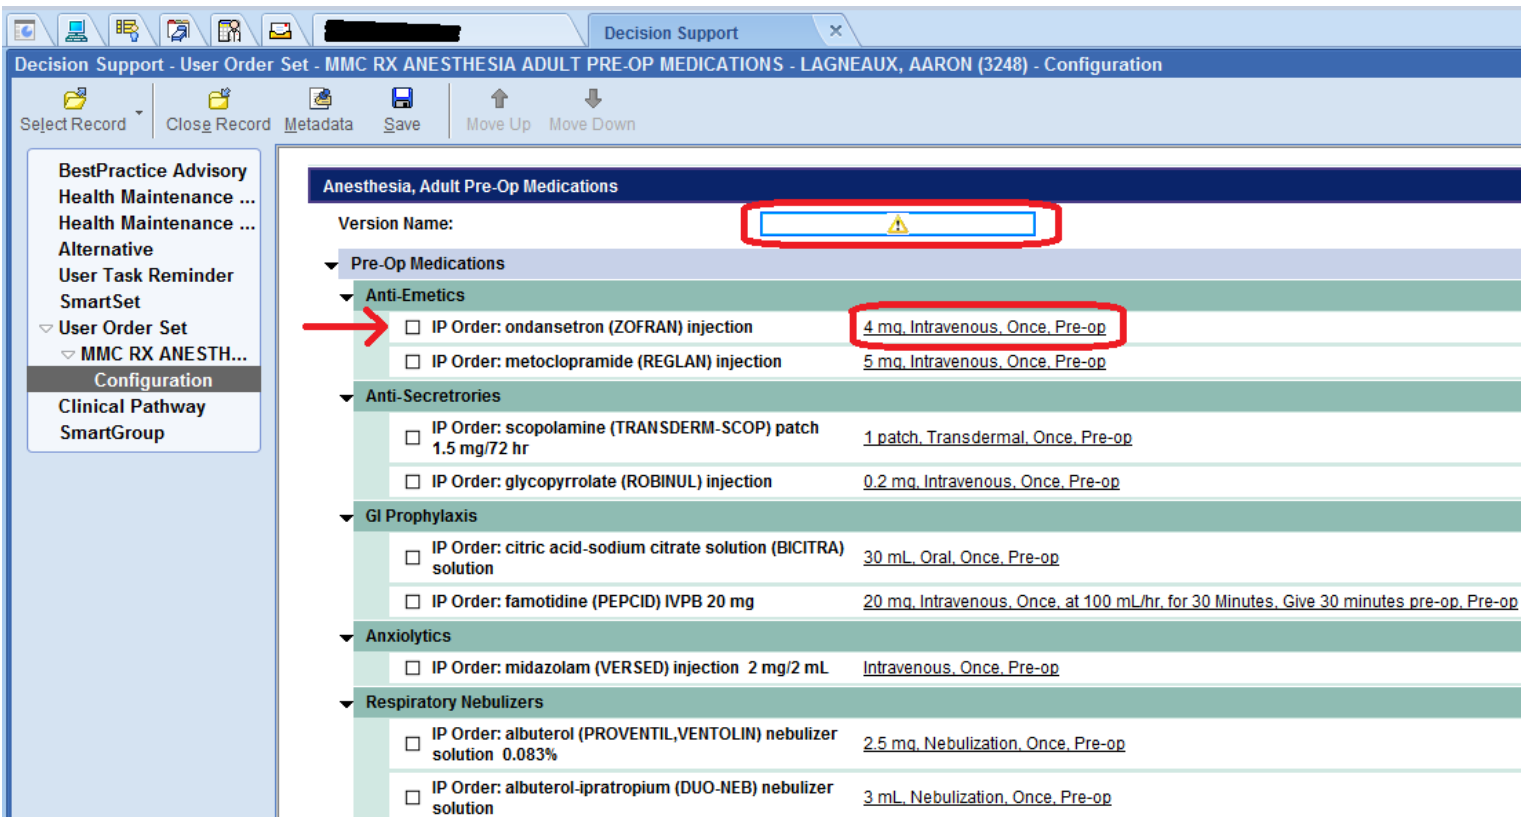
Decision Support ×

Decision Support - User Order Set - MMC RX ANESTHESIA ADULT PRE-OP MEDICATIONS - LAGNEAUX, AARON (3248) - Configuration

Select Record Close Record Metadata Save Move Up Move Down

BestPractice Advisory
Health Maintenance ...
Health Maintenance ...
Alternative
User Task Reminder
SmartSet
User Order Set
MMC RX ANESTH...
Configuration
Clinical Pathway
SmartGroup

Anesthesia, Adult Pre-Op Medications

Version Name:

Pre-Op Medications

Anti-Emetics

IP Order: ondansetron (ZOFRAN) injection 4 mg, Intravenous, Once, Pre-op

IP Order: metoclopramide (REGLAN) injection 5 mg, Intravenous, Once, Pre-op

Anti-Secretrories

IP Order: scopolamine (TRANSDERM-SCOP) patch 1.5 mg/72 hr 1 patch, Transdermal, Once, Pre-op

IP Order: glycopyrrolate (ROBINUL) injection 0.2 mg, Intravenous, Once, Pre-op

GI Prophylaxis

IP Order: citric acid-sodium citrate solution (BICITRA) solution 30 mL, Oral, Once, Pre-op

IP Order: famotidine (PEPCID) IVPB 20 mg 20 mg, Intravenous, Once, at 100 mL/hr, for 30 Minutes, Give 30 minutes pre-op, Pre-op

Anxiolytics

IP Order: midazolam (VERSED) injection 2 mg/2 mL Intravenous, Once, Pre-op

Respiratory Nebulizers

IP Order: albuterol (PROVENTIL,VENTOLIN) nebulizer solution 0.083% 2.5 mg, Nebulization, Once, Pre-op

IP Order: albuterol-ipratropium (DUO-NEB) nebulizer solution 3 mL, Nebulization, Once, Pre-op